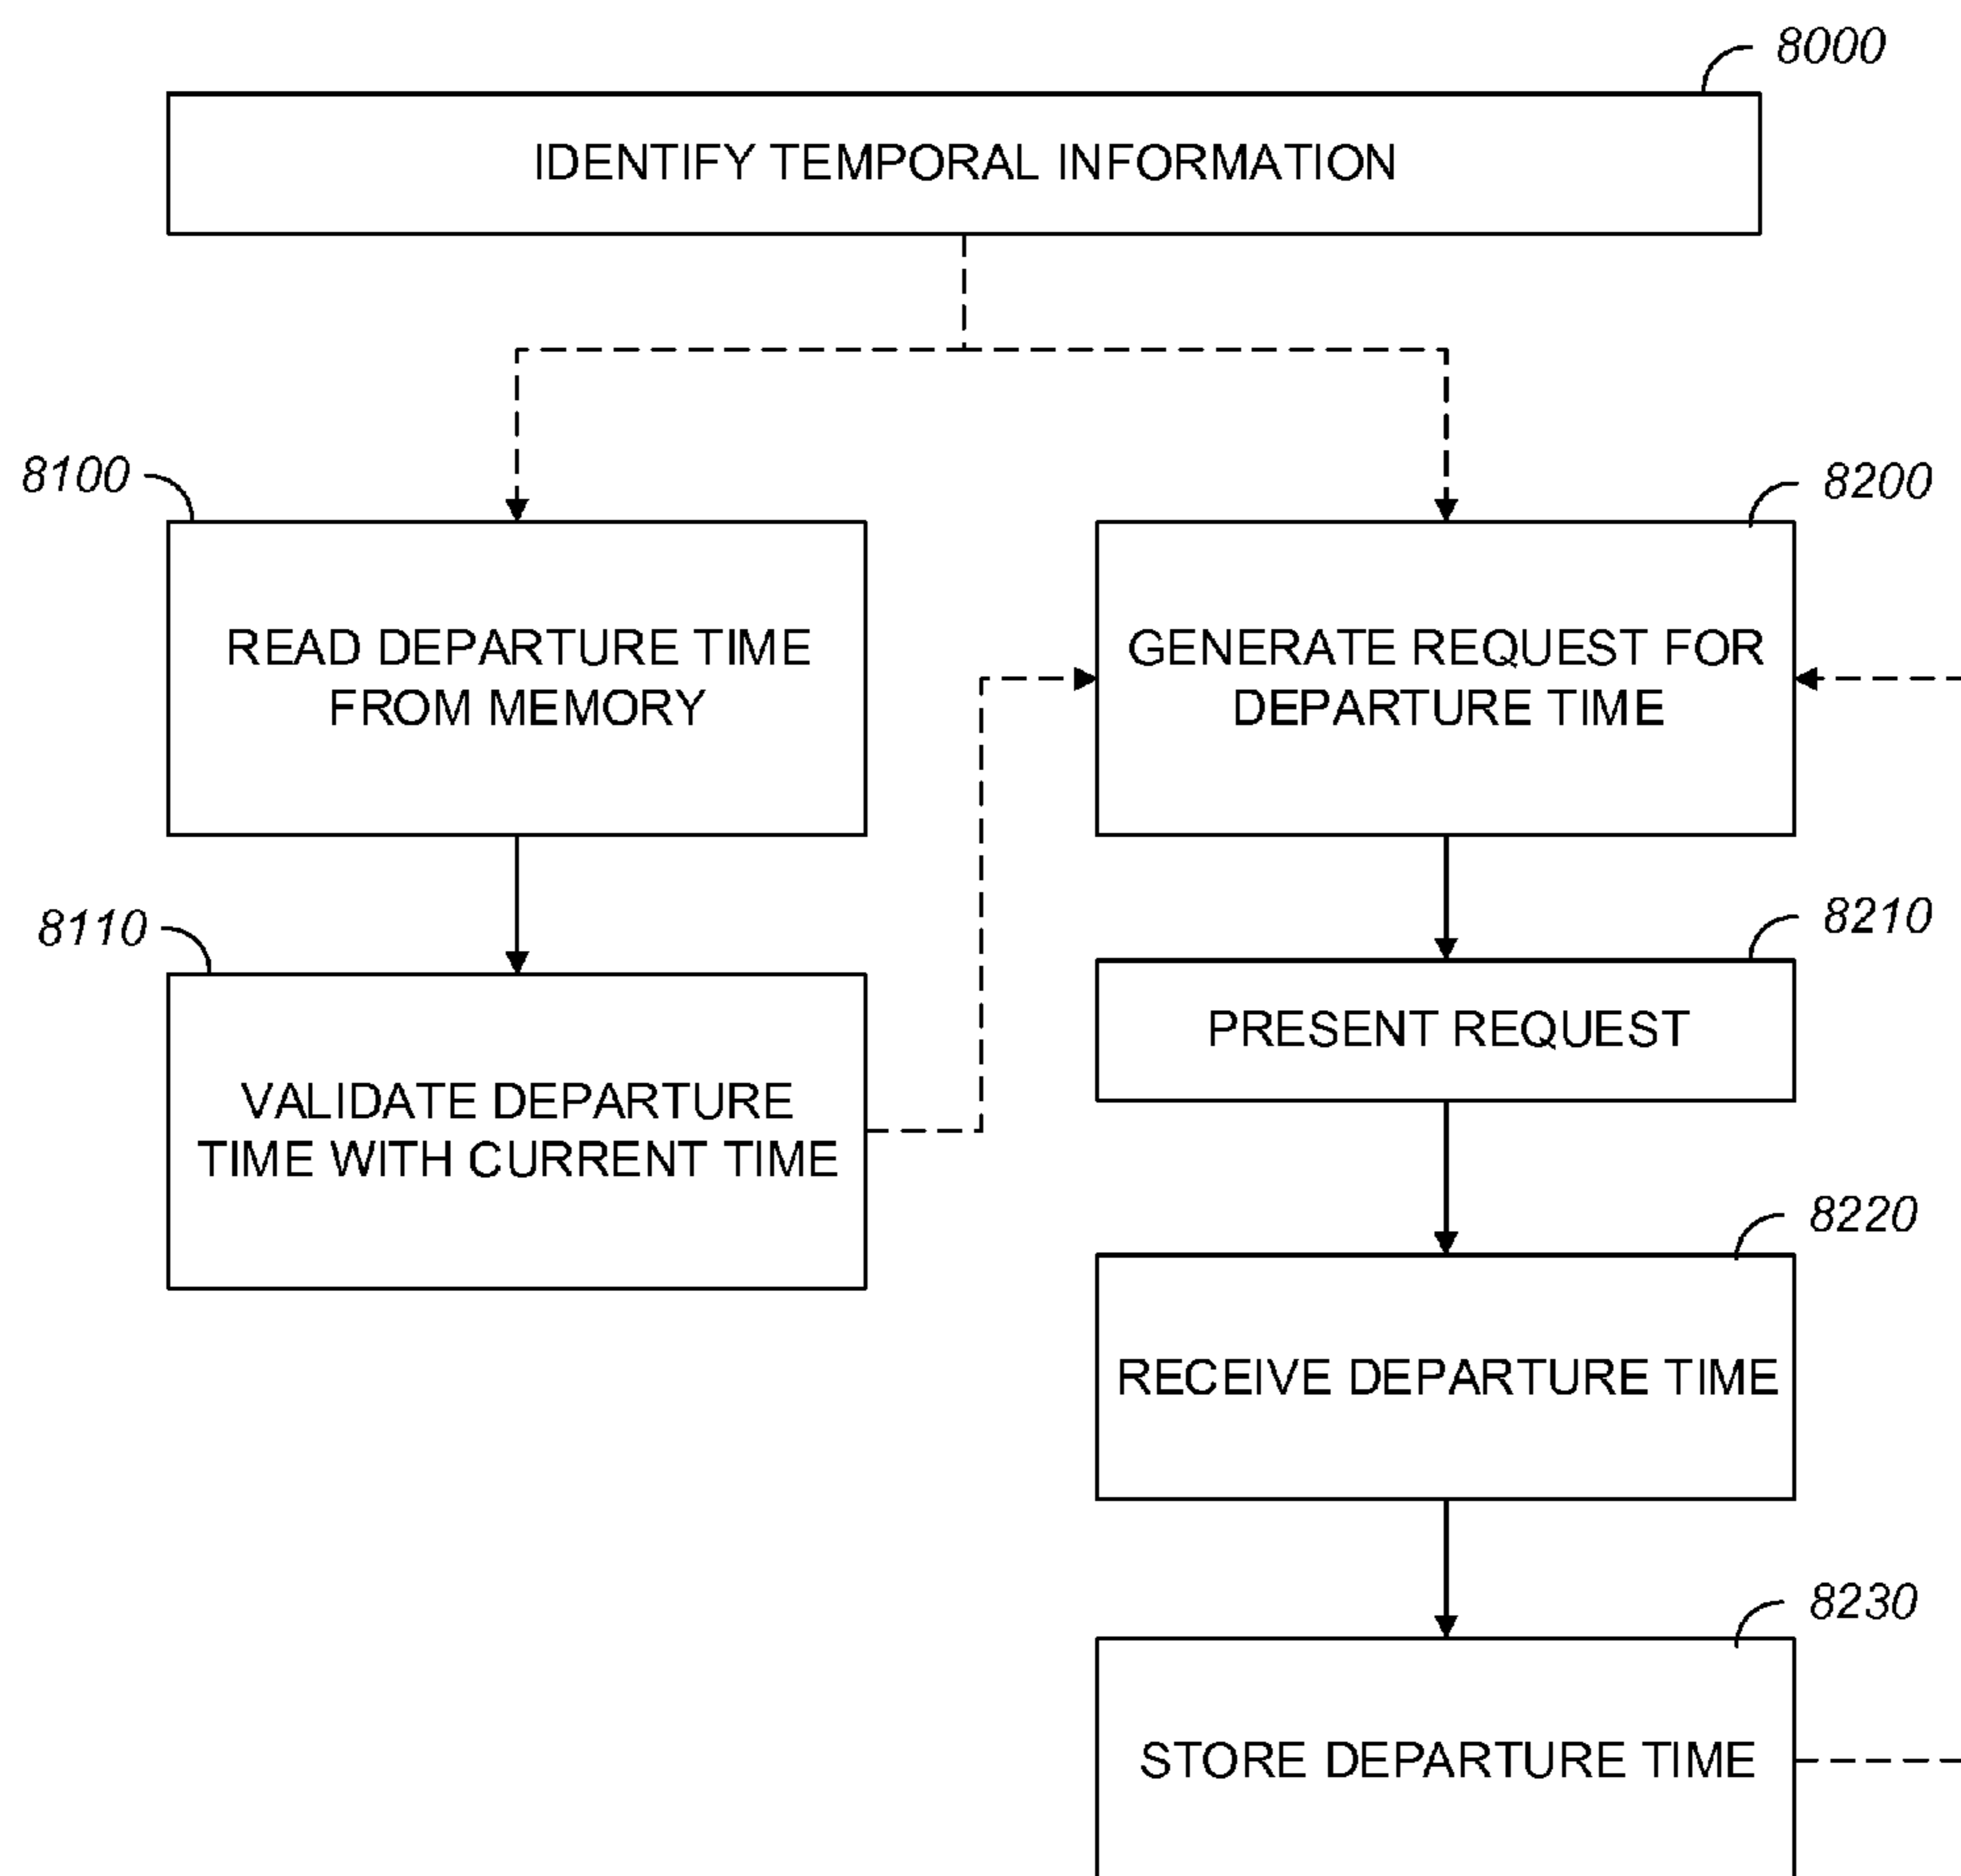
8000

IDENTIFY TEMPORAL INFORMATION

8100

READ DEPARTURE TIME FROM MEMORY

8200

GENERATE REQUEST FOR DEPARTURE TIME

8110

VALIDATE DEPARTURE TIME WITH CURRENT TIME

8210

PRESENT REQUEST

8220

RECEIVE DEPARTURE TIME

8230

STORE DEPARTURE TIME